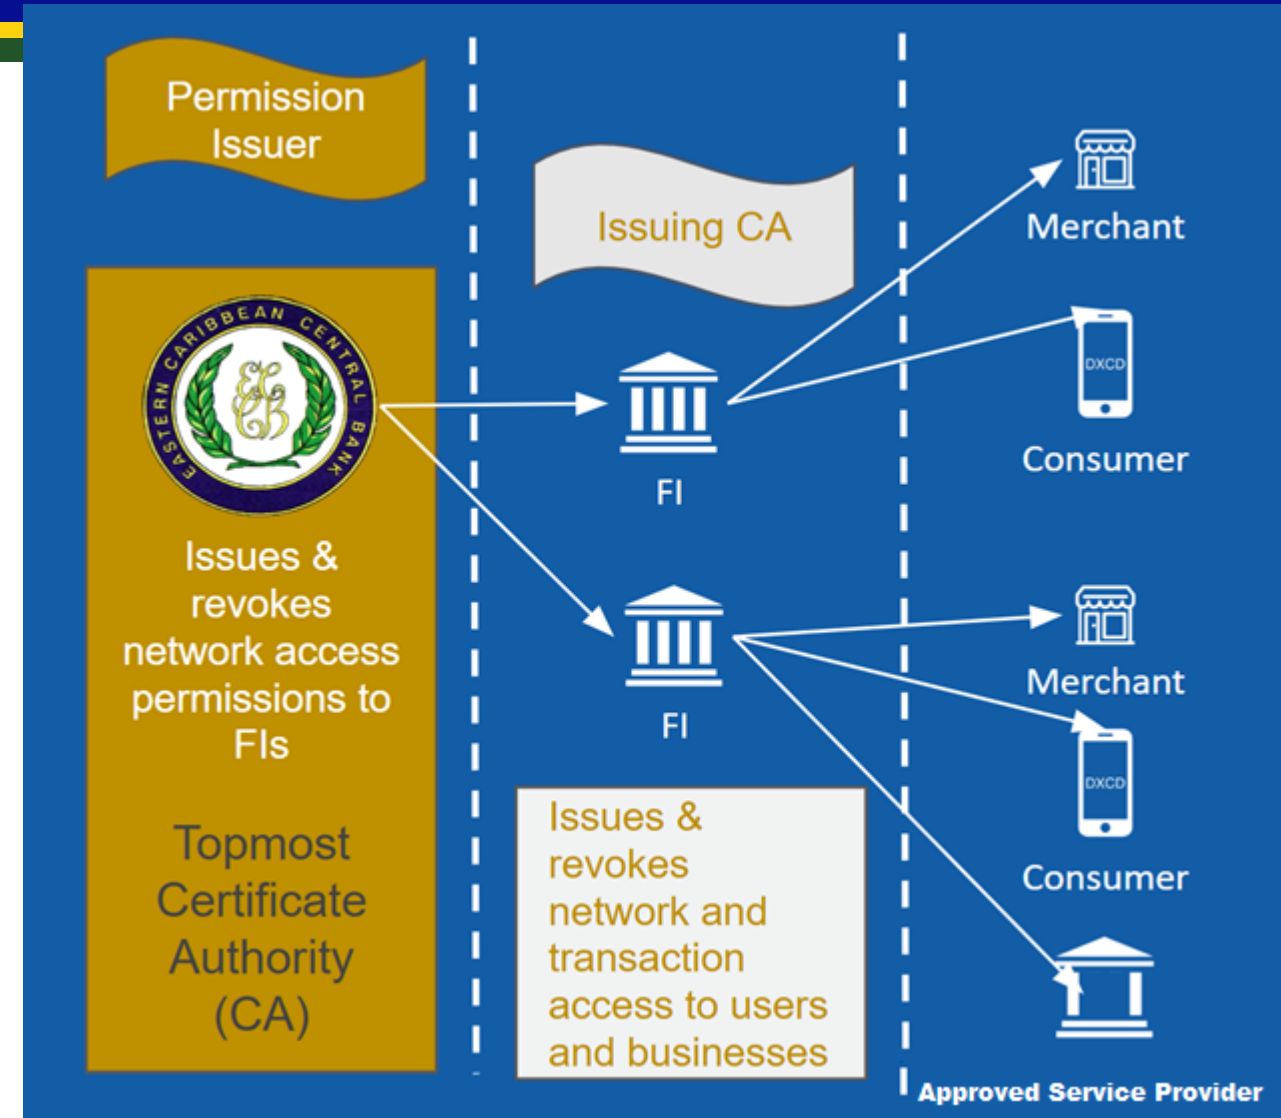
Permission Issuer

EASTERN CARIBBEAN CENTRAL BANK

Issues & revokes network access permissions to FIs

Topmost Certificate Authority (CA)

Issuing CA

FI

FI

Issues & revokes network and transaction access to users and businesses

Merchant

DXCD

Consumer

Merchant

DXCD

Consumer

Approved Service Provider